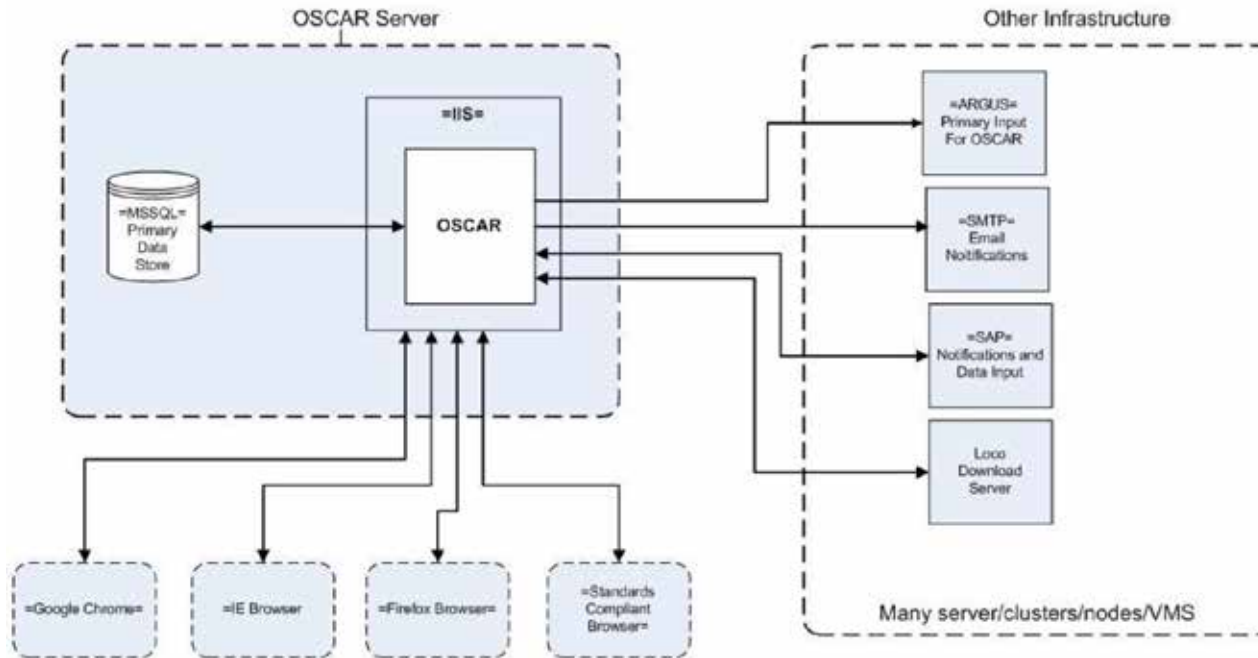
OSCAR Server

Other Infrastructure

=IIS=

OSCAR

=MSSQL= Primary Data Store

=ARGUS= Primary Input For OSCAR

=SMTP= Email Notifications

=SAP= Notifications and Data Input

Loco Download Server

=Google Chrome=

=IE Browser

=Firefox Browser=

=Standards Compliant Browser=

Many server/clusters/nodes/VMS